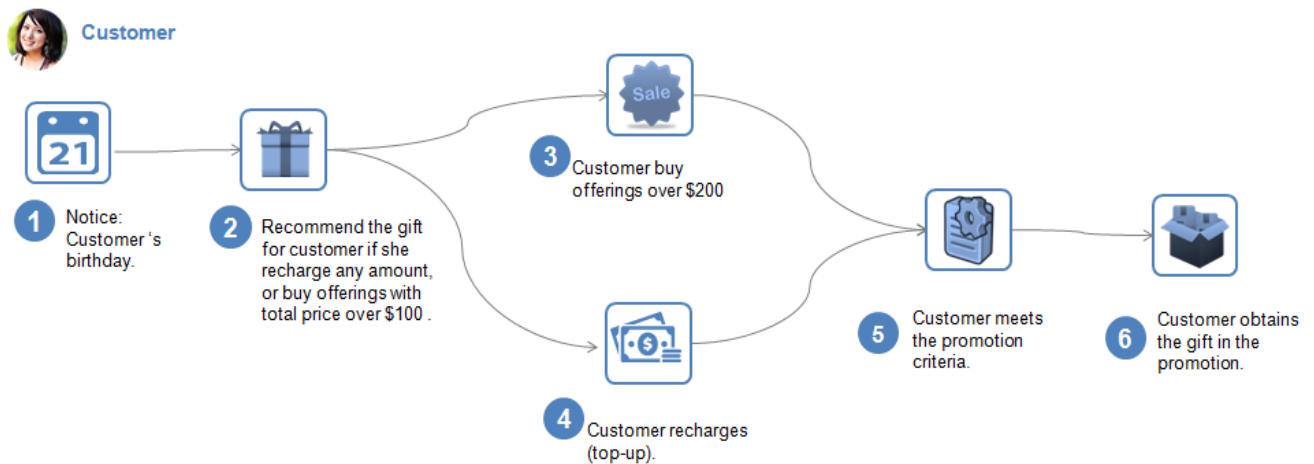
Customer

21

1 Notice: Customer 's birthday.

2 Recommend the gift for customer if she recharge any amount, or buy offerings with total price over $100 .

Sale

3 Customer buy offerings over $200

4 Customer recharges (top-up).

5 Customer meets the promotion criteria.

6 Customer obtains the gift in the promotion.